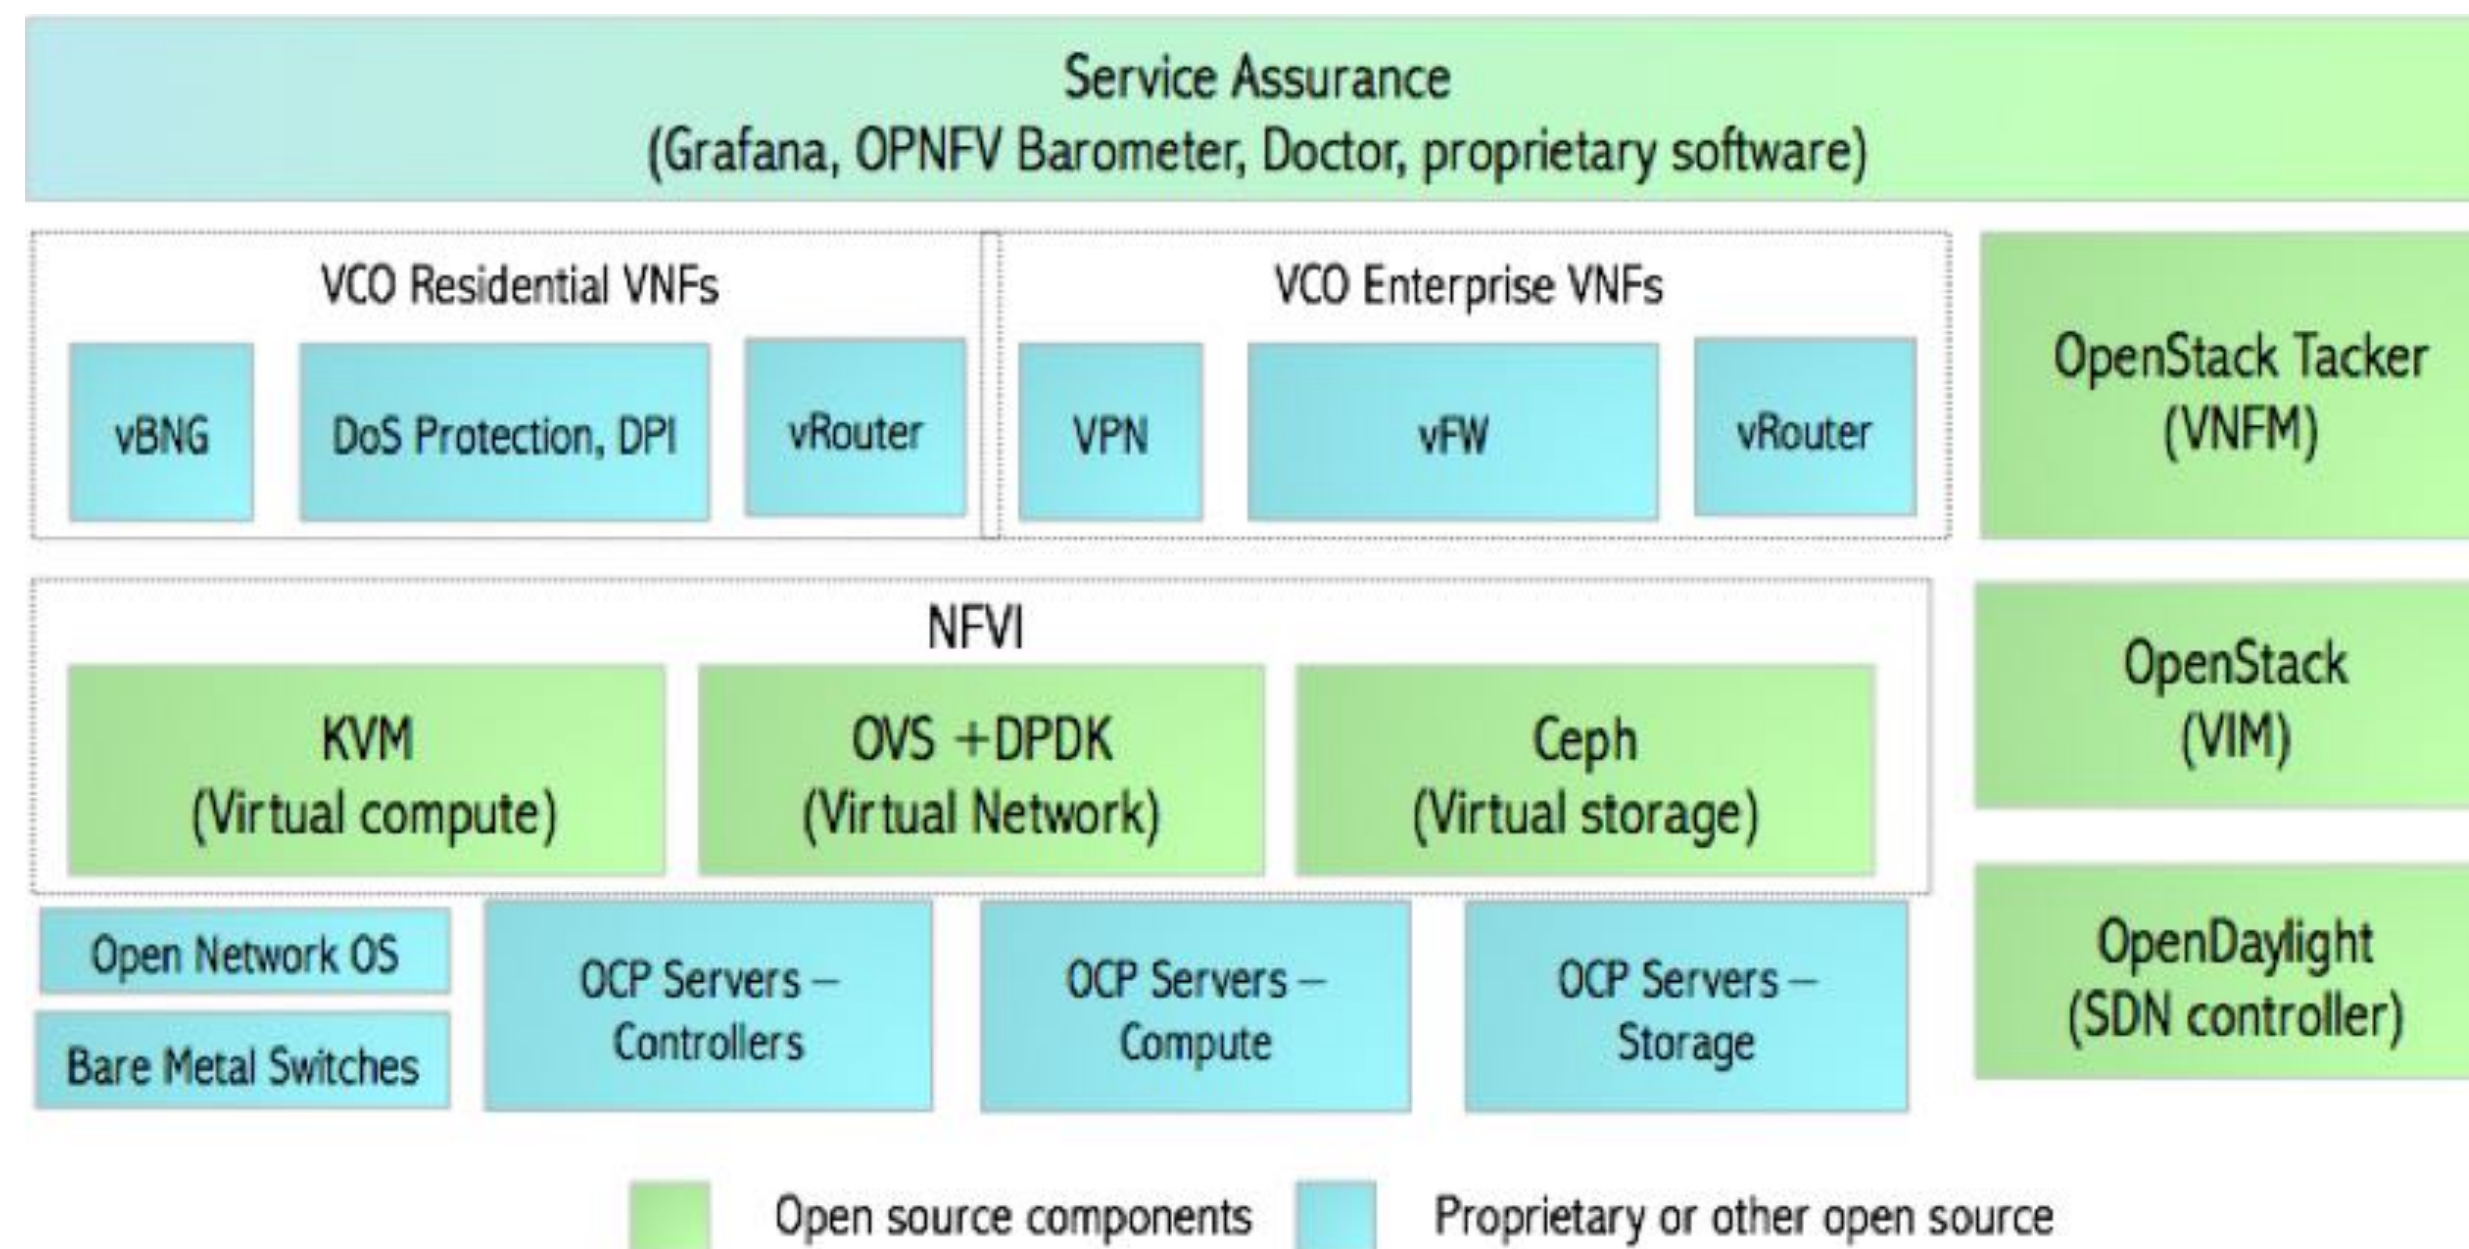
Service Assurance
(Grafana, OPNFV Barometer, Doctor, proprietary software)

VCO Residential VNFs

vBNG

DoS Protection, DPI

vRouter

VCO Enterprise VNFs

VPN

vFW

vRouter

OpenStack Tacker
(VNFM)

NFVI

KVM
(Virtual compute)

OVS +DPDK
(Virtual Network)

Ceph
(Virtual storage)

OpenStack
(VIM)

Open Network OS

Bare Metal Switches

OCP Servers – Controllers

OCP Servers – Compute

OCP Servers – Storage

OpenDaylight
(SDN controller)

Open source components

Proprietary or other open source